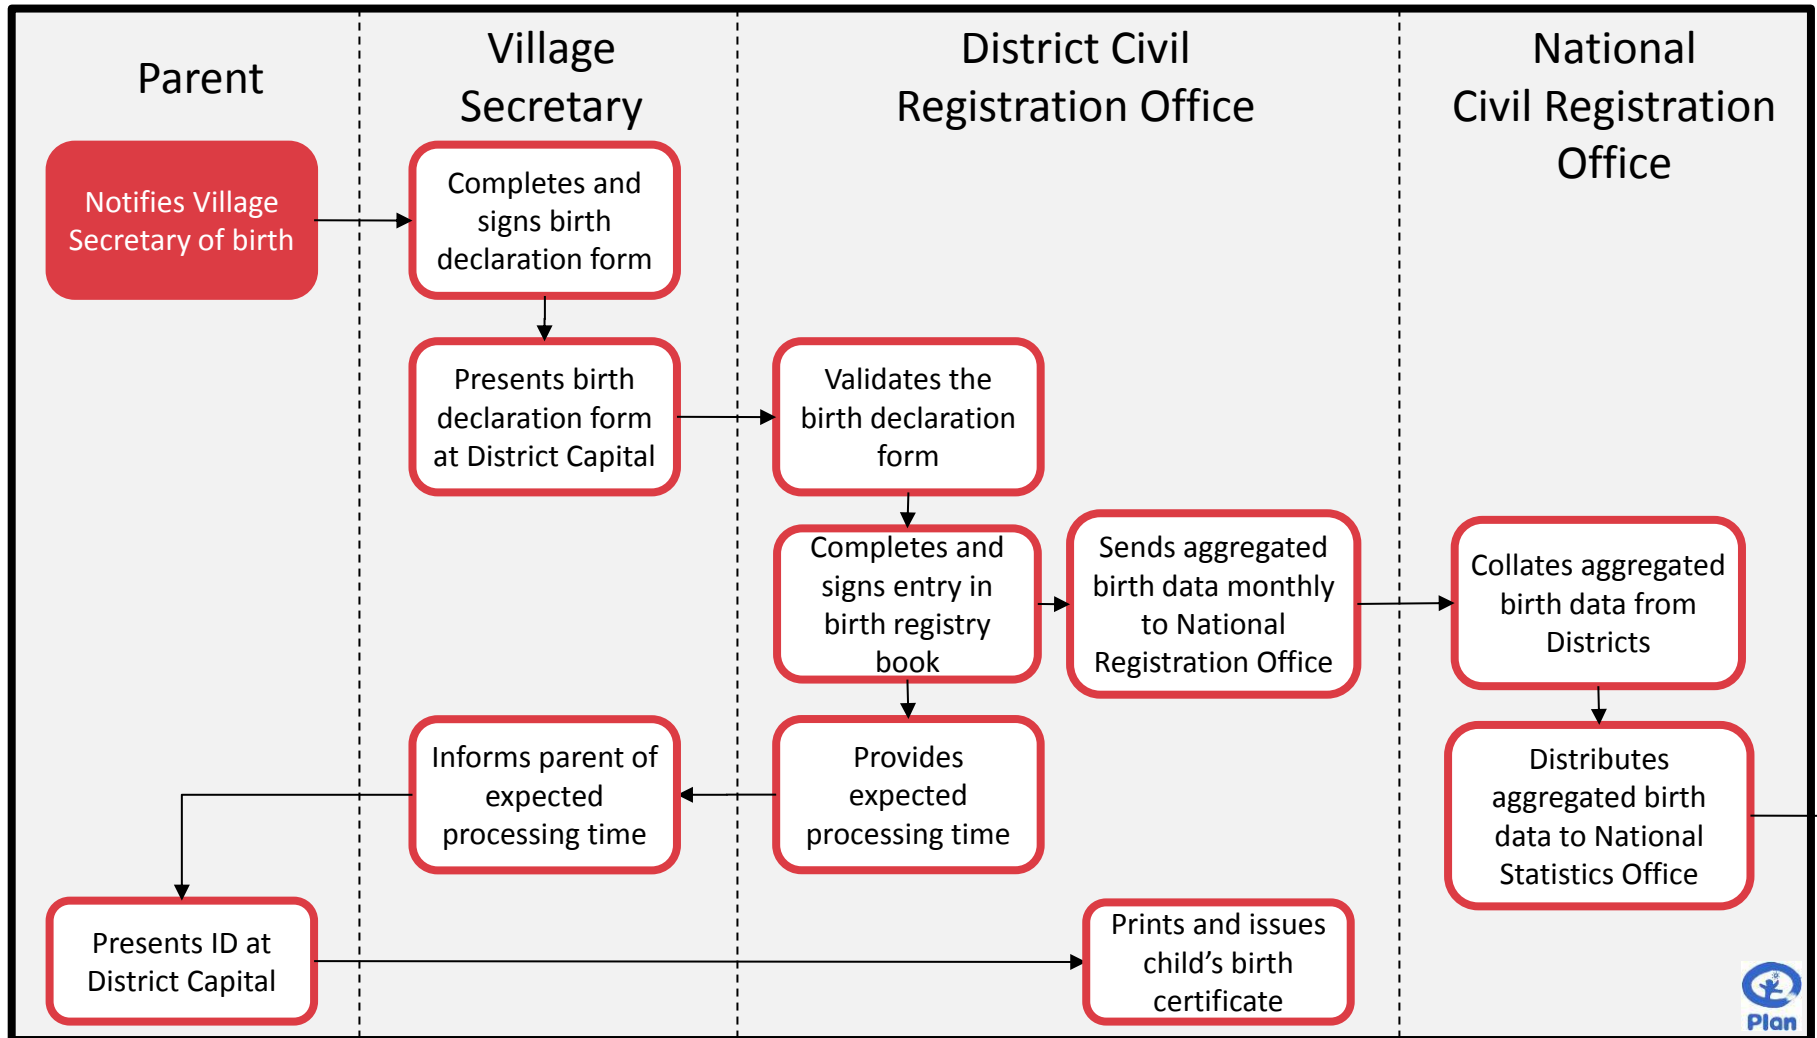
Parent

Village Secretary

District Civil Registration Office

National Civil Registration Office

Notifies Village Secretary of birth

Completes and signs birth declaration form

Presents birth declaration form at District Capital

Validates the birth declaration form

Completes and signs entry in birth registry book

Sends aggregated birth data monthly to National Registration Office

Collates aggregated birth data from Districts

Distributes aggregated birth data to National Statistics Office

Informs parent of expected processing time

Provides expected processing time

Presents ID at District Capital

Prints and issues child’s birth certificate

Plan